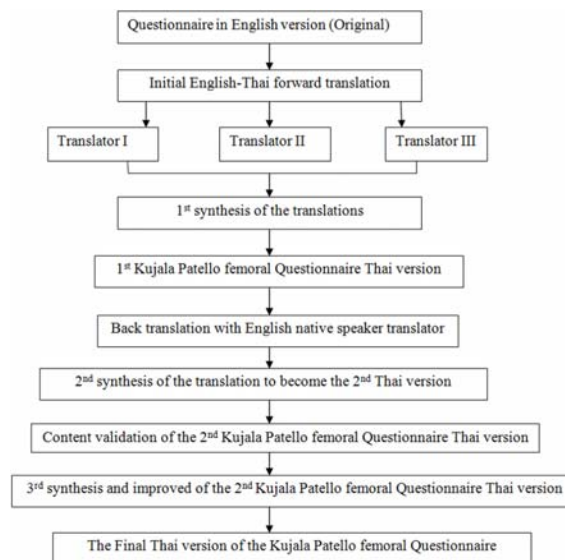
Questionnaire in English version (Original)

Initial English-Thai forward translation

Translator I

Translator II

Translator III

1$^{st}$ synthesis of the translations

1$^{st}$ Kujala Patello femoral Questionnaire Thai version

Back translation with English native speaker translator

2$^{nd}$ synthesis of the translation to become the 2$^{nd}$ Thai version

Content validation of the 2$^{nd}$ Kujala Patello femoral Questionnaire Thai version

3$^{rd}$ synthesis and improved of the 2$^{nd}$ Kujala Patello femoral Questionnaire Thai version

The Final Thai version of the Kujala Patello femoral Questionnaire